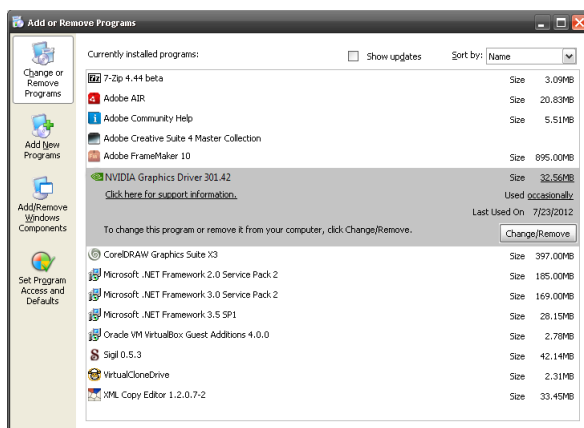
Add or Remove Programs

Change or Remove Programs

Add New Programs

Add/Remove Windows Components

Set Program Access and Defaults

Currently installed programs:

Show updates

Sort by: Name

| Program | | |
|---|---|---|
| 7-Zip 4.44 beta | Size | 3.09MB |
| Adobe AIR | Size | 20.83MB |
| Adobe Community Help | Size | 5.51MB |
| Adobe Creative Suite 4 Master Collection | | |
| Adobe FrameMaker 10 | Size | 895.00MB |
| NVIDIA Graphics Driver 301.42 | Size | 32.56MB |
| Click here for support information. | Used | occasionally |
| | Last Used On | 7/23/2012 |
| To change this program or remove it from your computer, click Change/Remove. | | Change/Remove |
| CorelDRAW Graphics Suite X3 | Size | 397.00MB |
| Microsoft .NET Framework 2.0 Service Pack 2 | Size | 185.00MB |
| Microsoft .NET Framework 3.0 Service Pack 2 | Size | 169.00MB |
| Microsoft .NET Framework 3.5 SP1 | Size | 28.15MB |
| Oracle VM VirtualBox Guest Additions 4.0.0 | Size | 2.78MB |
| Sigil 0.5.3 | Size | 42.14MB |
| VirtualCloneDrive | Size | 2.31MB |
| XML Copy Editor 1.2.0.7-2 | Size | 33.45MB |